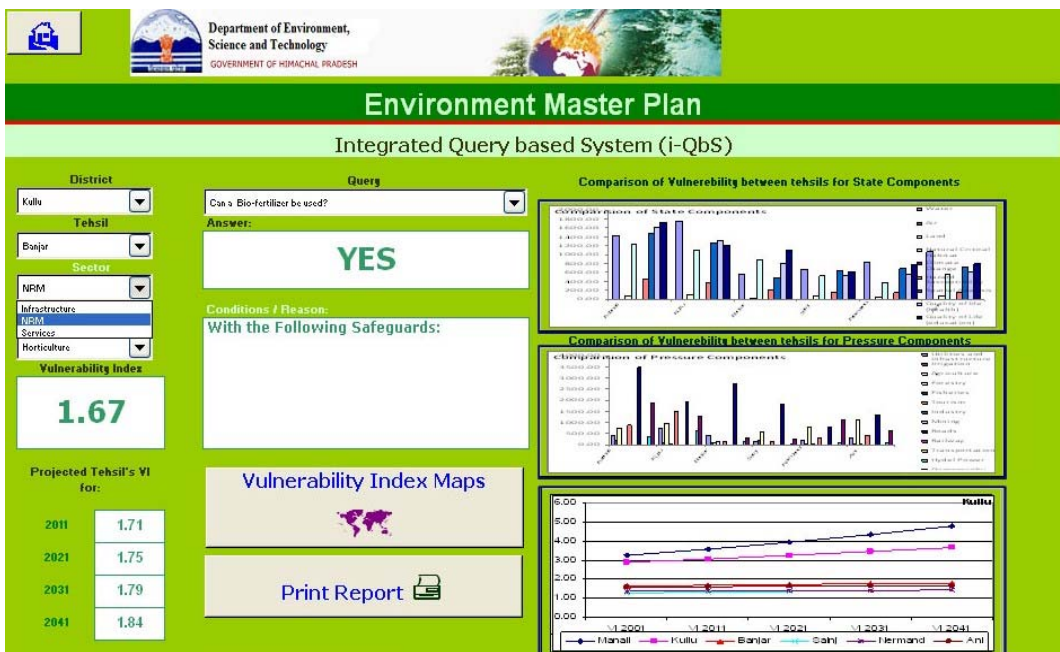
Department of Environment, Science and Technology
GOVERNMENT OF HIMACHAL PRADESH

Environment Master Plan

Integrated Query based System (i-QbS)

District
Kullu
Tehsil
Banjar
Sector
NRM
Infrastructure
NRM
Services
Horticulture
Vulnerability Index
1.67

Projected Tehsil's VI for:

| 2011 | 1.71 |
|---|---|
| 2021 | 1.75 |
| 2031 | 1.79 |
| 2041 | 1.84 |

Query
Can a Bio-fertilizer be used?
Answer:
YES

Conditions / Reason:
With the Following Safeguards:

Vulnerability Index Maps

Print Report

Comparison of Vulnerebility between tehsils for State Components
Comparison of State Components

Comparison of Vulnerebility between tehsils for Pressure Components
Comparison of Pressure Components

6.00
5.00
4.00
3.00
2.00
1.00
0.00
Kullu
VI 2001
VI 2011
VI 2021
VI 2031
VI 2041
Manali
Kullu
Banjar
Sainj
Nermand
Ani